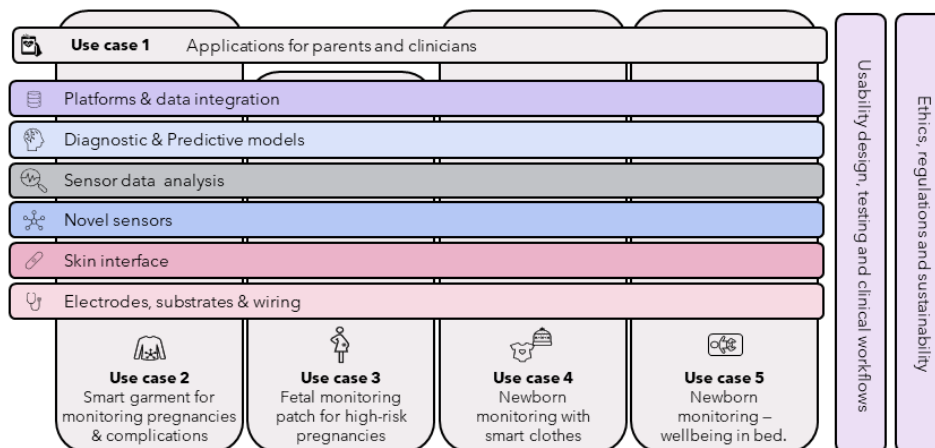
**Use case 1** Applications for parents and clinicians

Platforms & data integration

Diagnostic & Predictive models

Sensor data analysis

Novel sensors

Skin interface

Electrodes, substrates & wiring

**Use case 2**
Smart garment for monitoring pregnancies & complications

**Use case 3**
Fetal monitoring patch for high-risk pregnancies

**Use case 4**
Newborn monitoring with smart clothes

**Use case 5**
Newborn monitoring – wellbeing in bed.

Usability design, testing and clinical workflows

Ethics, regulations and sustainability